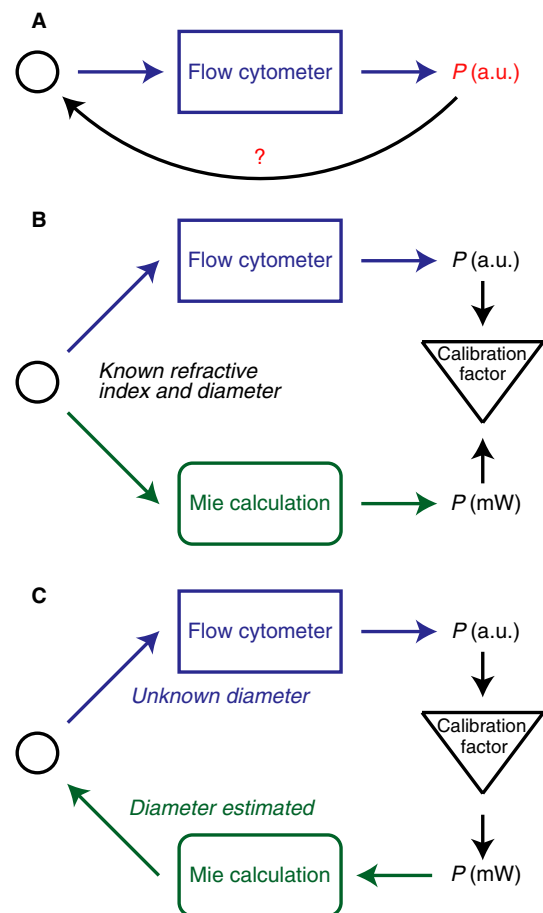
A

Flow cytometer

$P$ (a.u.)

?

B

Flow cytometer

$P$ (a.u.)

Known refractive index and diameter

Calibration factor

Mie calculation

$P$ (mW)

C

Flow cytometer

$P$ (a.u.)

Unknown diameter

Calibration factor

Diameter estimated

Mie calculation

$P$ (mW)